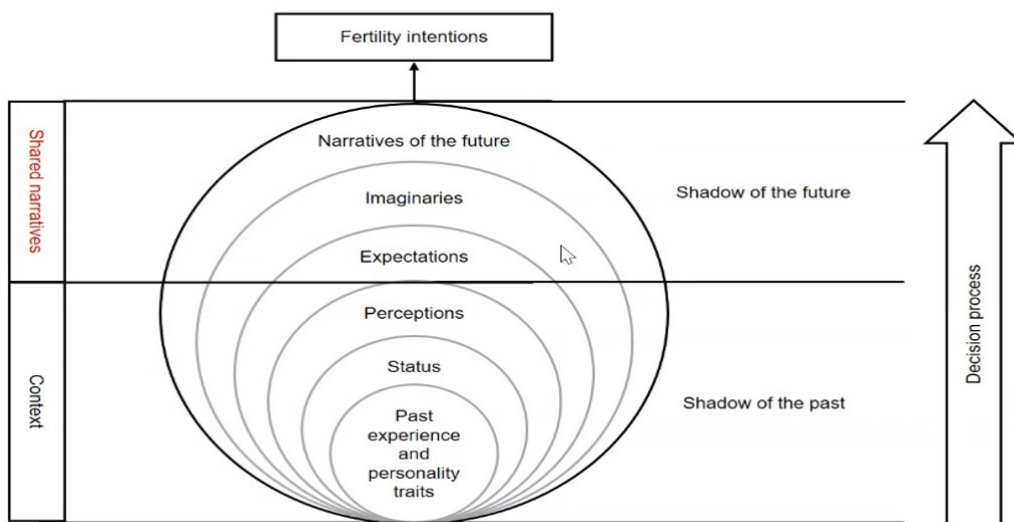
Fertility intentions

Shared narratives

Narratives of the future

Imaginaries

Expectations

Shadow of the future

Context

Perceptions

Status

Past experience and personality traits

Shadow of the past

Decision process